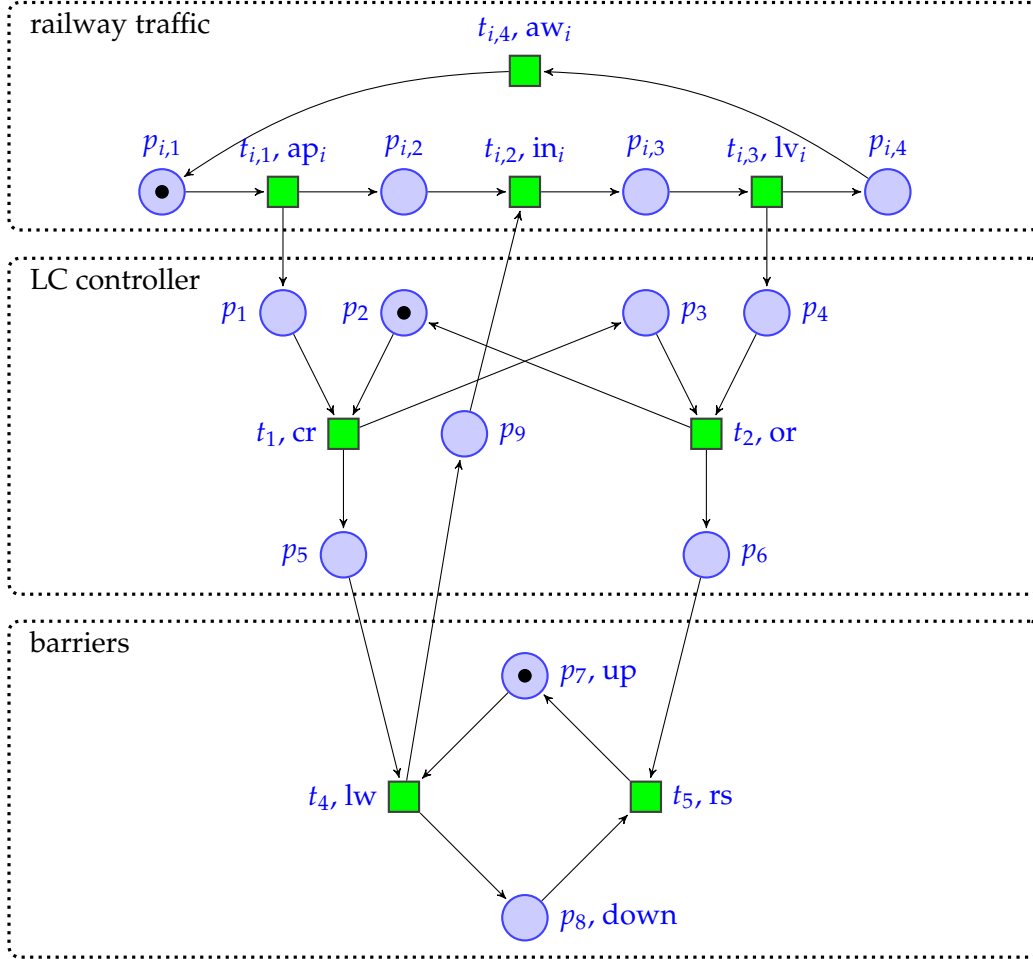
railway traffic

$t_{i,4}$, aw$_i$

$p_{i,1}$ $t_{i,1}$, ap$_i$ $p_{i,2}$ $t_{i,2}$, in$_i$ $p_{i,3}$ $t_{i,3}$, lv$_i$ $p_{i,4}$

LC controller

$p_1$ $p_2$ $p_3$ $p_4$

$t_1$, cr $p_9$ $t_2$, or

$p_5$ $p_6$

barriers

$p_7$, up

$t_4$, lw $t_5$, rs

$p_8$, down